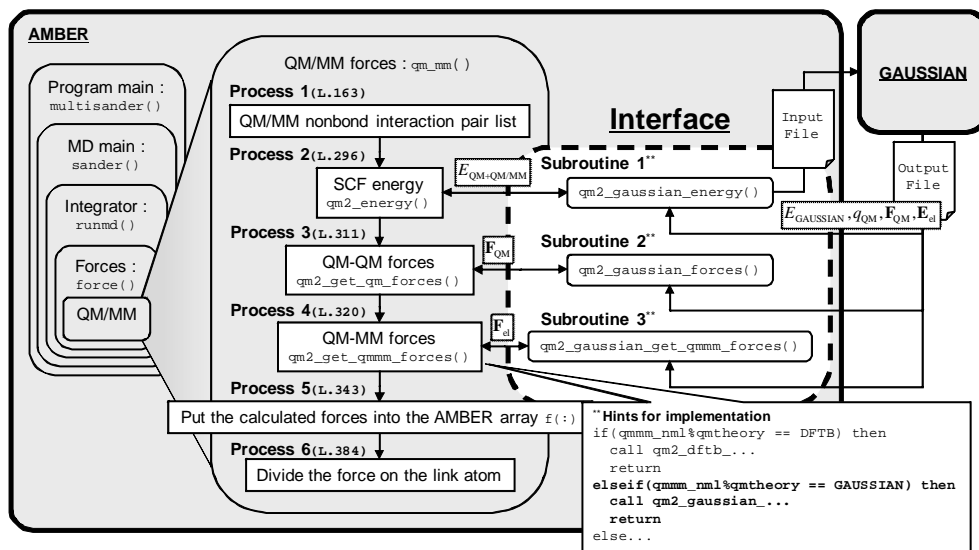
AMBER

Program main :
multisander()

MD main :
sander()

Integrator :
runmd()

Forces :
force()

QM/MM

QM/MM forces : qm_mm()

Process 1(L.163)

QM/MM nonbond interaction pair list

Process 2(L.296)

$E_{QM+QM/MM}$

SCF energy
qm2_energy()

Process 3(L.311)

$\mathbf{F}_{QM}$

QM-QM forces
qm2_get_qm_forces()

Process 4(L.320)

$\mathbf{F}_{el}$

QM-MM forces
qm2_get_qmmm_forces()

Process 5(L.343)

Put the calculated forces into the AMBER array f(:)

Process 6(L.384)

Divide the force on the link atom

Interface

Subroutine 1**
qm2_gaussian_energy()

Subroutine 2**
qm2_gaussian_forces()

Subroutine 3**
qm2_gaussian_get_qmmm_forces()

Input File

GAUSSIAN

Output File

$E_{GAUSSIAN}, q_{QM}, \mathbf{F}_{QM}, \mathbf{E}_{el}$

**Hints for implementation
if(qmmm_nml%qmtheory == DFTB) then
call qm2_dftb_...
return
elseif(qmmm_nml%qmtheory == GAUSSIAN) then
call qm2_gaussian_...
return
else...